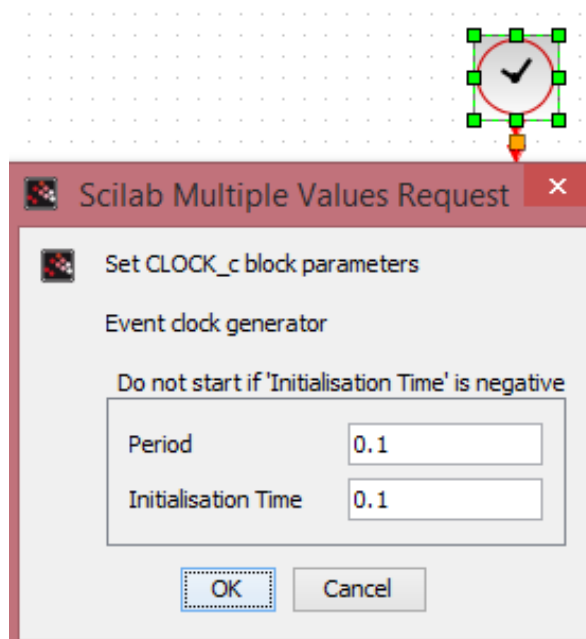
Scilab Multiple Values Request

Set CLOCK_c block parameters

Event clock generator

Do not start if 'Initialisation Time' is negative

| Period | 0.1 |
|---|---|
| Initialisation Time | 0.1 |

OK Cancel